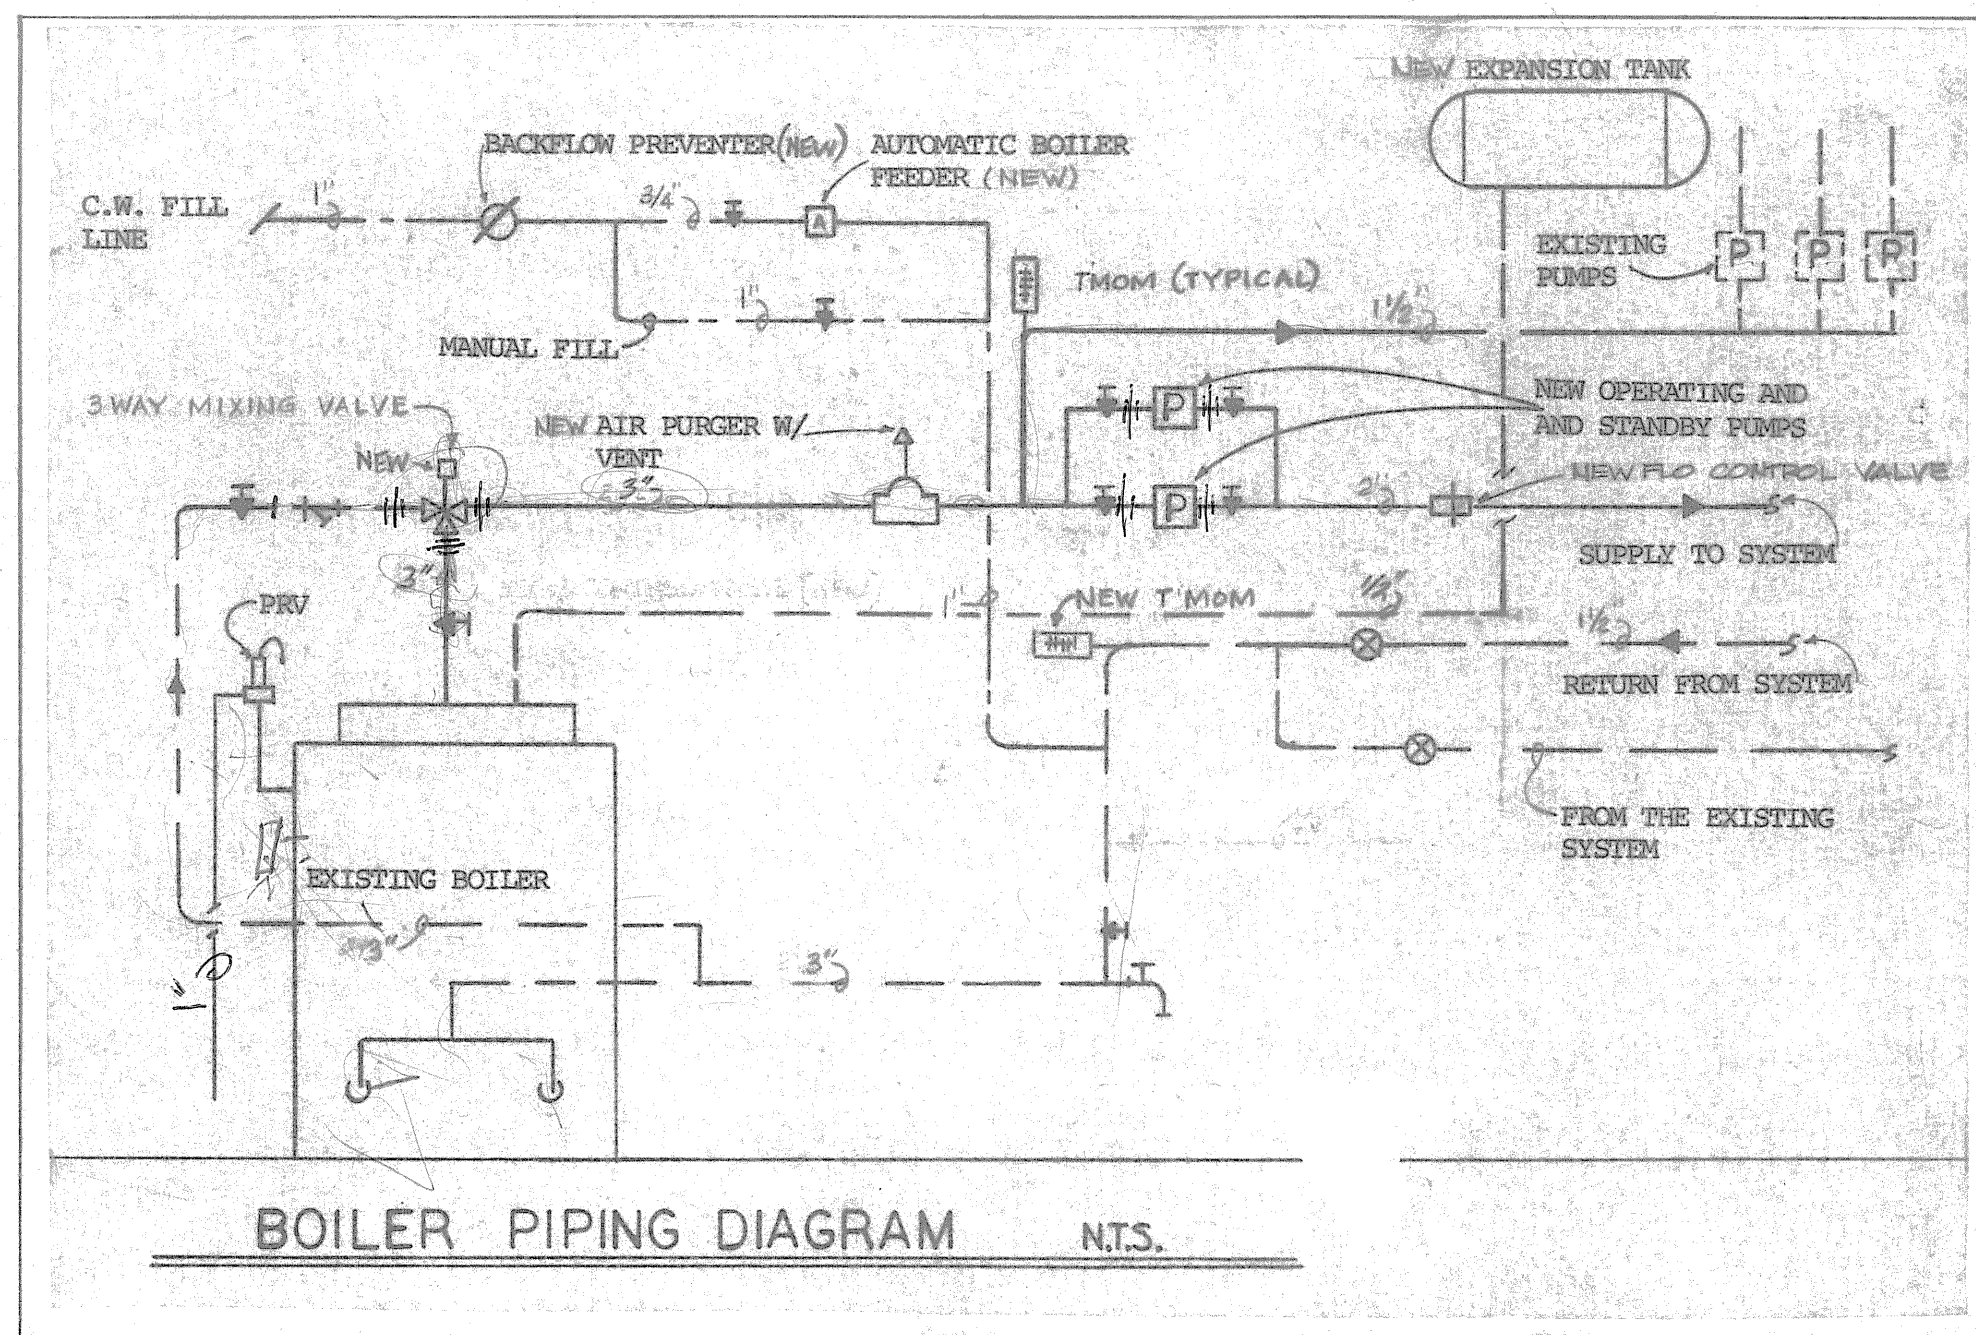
NEW EXPANSION TANK

BACKFLOW PREVENTER (NEW)

AUTOMATIC BOILER FEEDER (NEW)

C.W. FILL LINE

1"

3/4"

A

EXISTING PUMPS

P P P

TMOM (TYPICAL)

1"

$1\frac{1}{2}$"

MANUAL FILL

3 WAY MIXING VALVE

NEW

NEW AIR PURGER W/ VENT

3"

P

P

NEW OPERATING AND AND STANDBY PUMPS

NEW FLO CONTROL VALVE

$2\frac{1}{2}$"

SUPPLY TO SYSTEM

3"

PRV

1"

NEW T'MOM

$1\frac{1}{2}$"

$1\frac{1}{2}$"

RETURN FROM SYSTEM

FROM THE EXISTING SYSTEM

EXISTING BOILER

3"

3"

1"

BOILER PIPING DIAGRAM N.T.S.